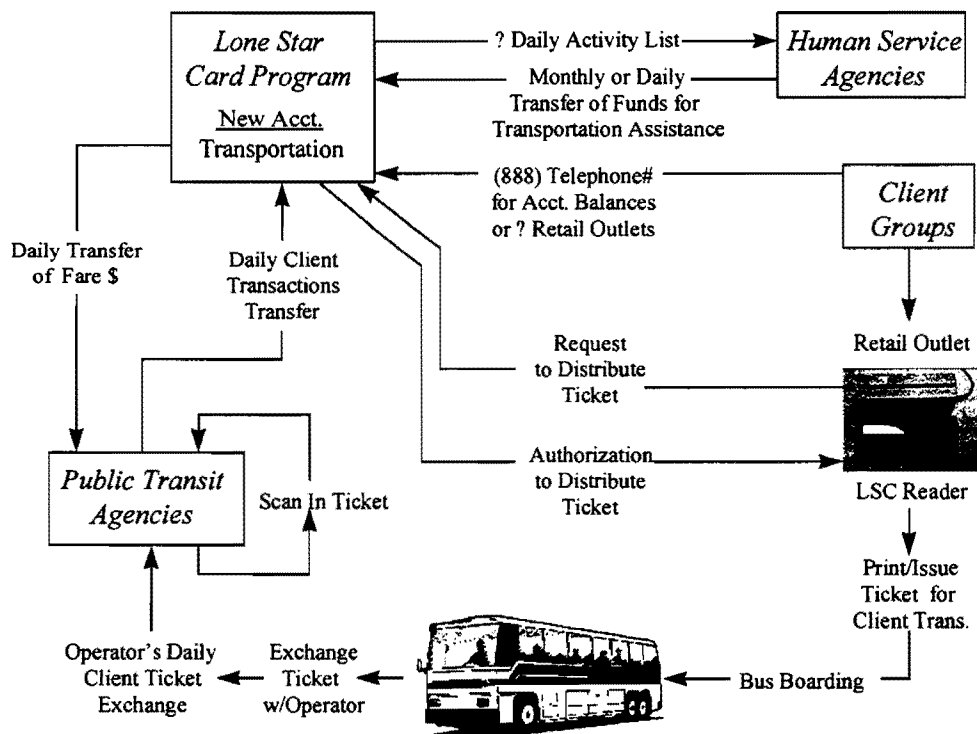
Lone Star Card Program

New Acct.
Transportation

? Daily Activity List

Human Service Agencies

Monthly or Daily Transfer of Funds for Transportation Assistance

(888) Telephone# for Acct. Balances or ? Retail Outlets

Client Groups

Daily Transfer of Fare $

Daily Client Transactions Transfer

Request to Distribute Ticket

Retail Outlet

Authorization to Distribute Ticket

LSC Reader

Public Transit Agencies

Scan In Ticket

Print/Issue Ticket for Client Trans.

Operator's Daily Client Ticket Exchange

Exchange Ticket w/Operator

Bus Boarding